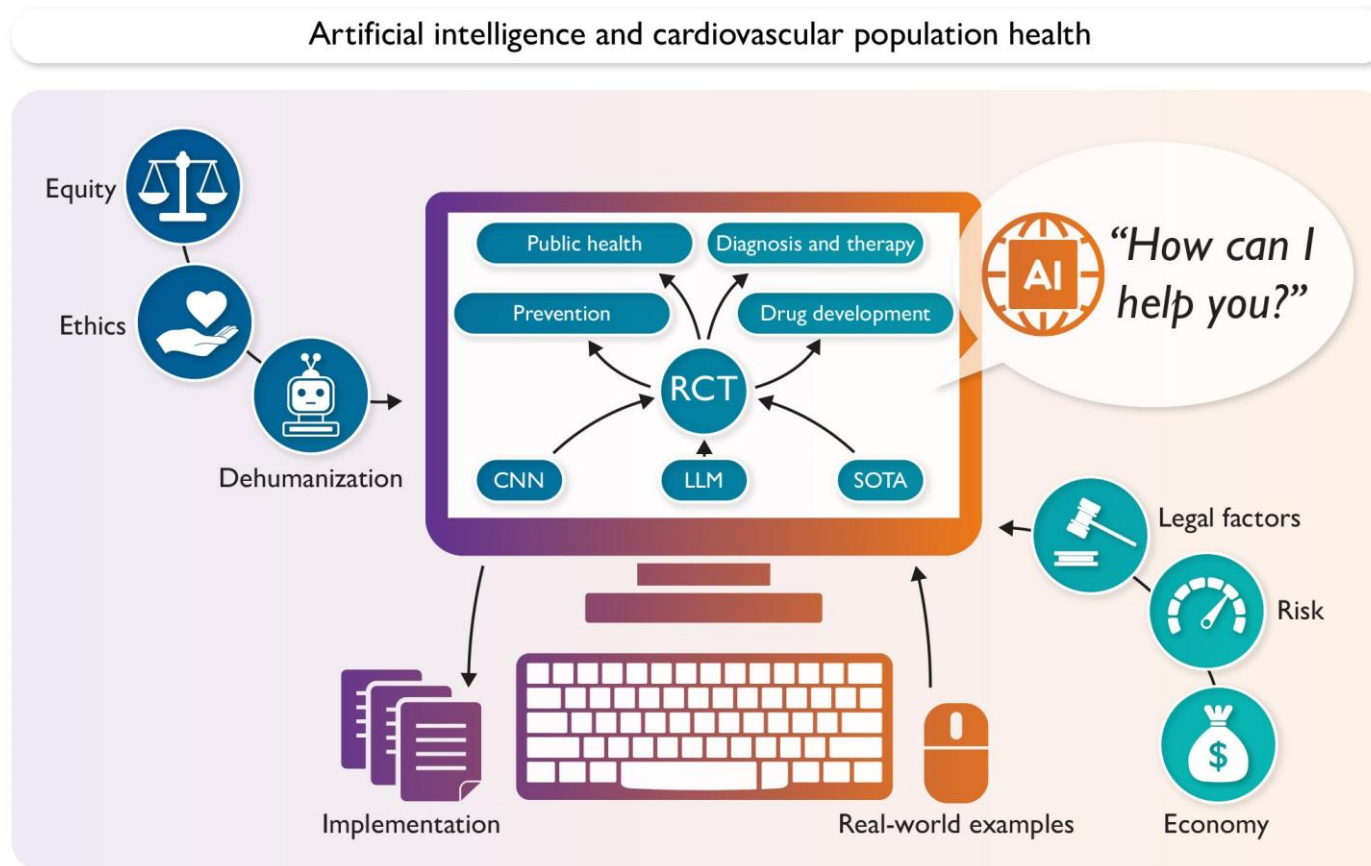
Artificial intelligence and cardiovascular population health

Equity

Ethics

Dehumanization

Public health

Diagnosis and therapy

Prevention

Drug development

RCT

CNN

LLM

SOTA

AI

"How can I help you?"

Legal factors

Risk

$

Economy

Implementation

Real-world examples